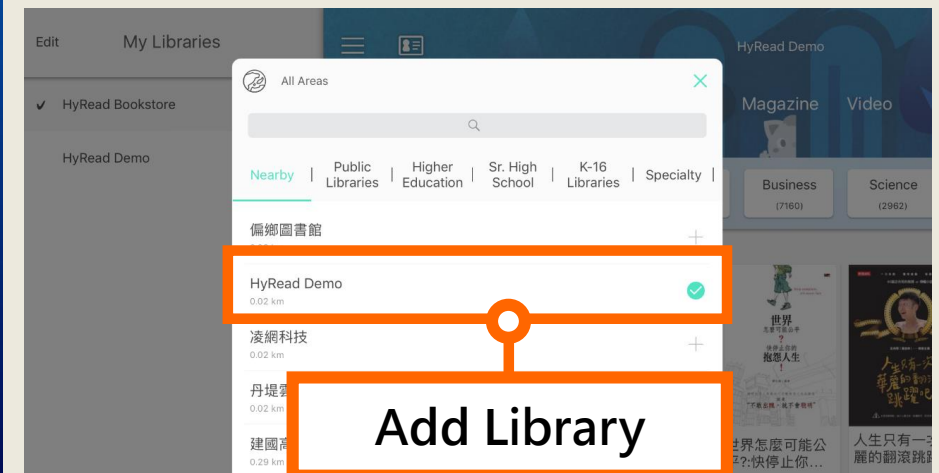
Edit My Libraries

✓ HyRead Bookstore

HyRead Demo

HyRead Demo

All Areas

Nearby | Public Libraries | Higher Education | Sr. High School | K-16 Libraries | Specialty |

偏鄉圖書館

HyRead Demo
0.02 km

凌網科技
0.02 km

丹堤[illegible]
0.02 km

建國高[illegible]
0.29 km

Magazine Video

Business (7160)

Science (2962)

世界怎麼可能公平?快停止你...

人生只有一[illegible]麗的翻滾跳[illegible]

Add Library